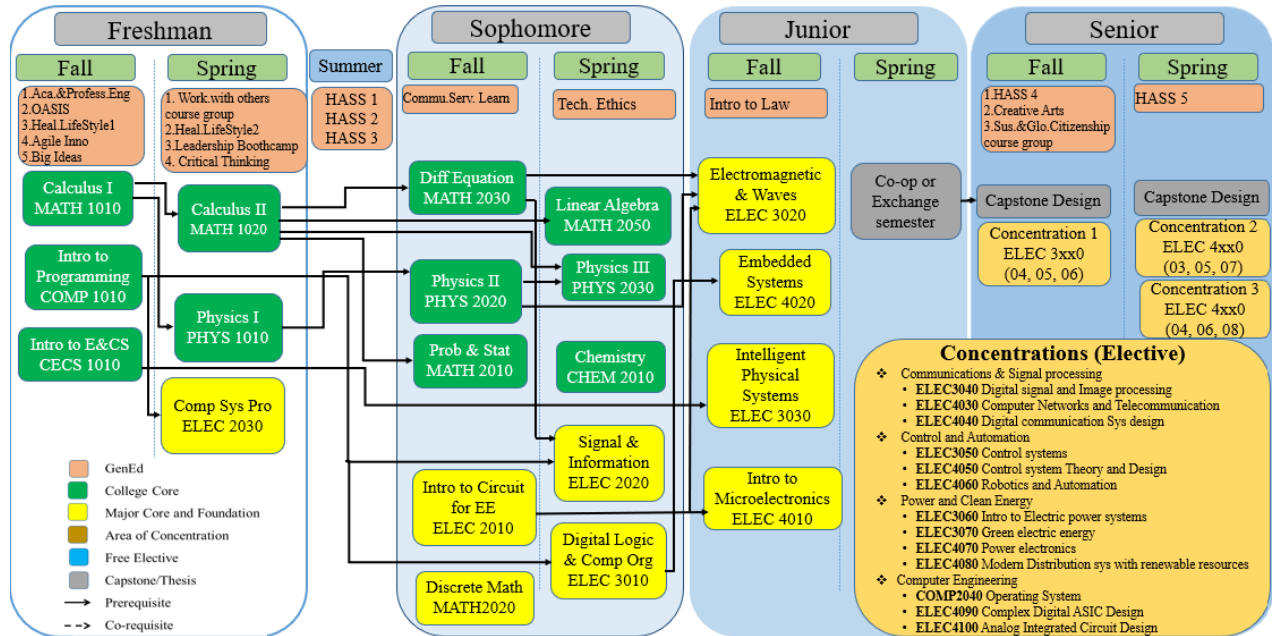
Freshman

Fall

1.Aca.&Profess.Eng
2.OASIS
3.Heal.LifeStyle1
4.Agile Inno
5.Big Ideas

Calculus I
MATH 1010

Intro to Programming
COMP 1010

Intro to E&CS
CECS 1010

Spring

1. Work.with others course group
2.Heal.LifeStyle2
3.Leadership Boothcamp
4. Critical Thinking

Calculus II
MATH 1020

Physics I
PHYS 1010

Comp Sys Pro
ELEC 2030

Summer

HASS 1
HASS 2
HASS 3

Sophomore

Fall

Commu.Serv. Learn

Diff Equation
MATH 2030

Physics II
PHYS 2020

Prob & Stat
MATH 2010

Intro to Circuit for EE
ELEC 2010

Discrete Math
MATH2020

Spring

Tech. Ethics

Linear Algebra
MATH 2050

Physics III
PHYS 2030

Chemistry
CHEM 2010

Signal & Information
ELEC 2020

Digital Logic & Comp Org
ELEC 3010

Junior

Fall

Intro to Law

Electromagnetic & Waves
ELEC 3020

Embedded Systems
ELEC 4020

Intelligent Physical Systems
ELEC 3030

Intro to Microelectronics
ELEC 4010

Spring

Co-op or Exchange semester

Senior

Fall

1.HASS 4
2.Creative Arts
3.Sus.&Glo.Citizenship course group

Capstone Design

Concentration 1
ELEC 3xx0
(04, 05, 06)

Spring

HASS 5

Capstone Design

Concentration 2
ELEC 4xx0
(03, 05, 07)

Concentration 3
ELEC 4xx0
(04, 06, 08)

GenEd
College Core
Major Core and Foundation
Area of Concentration
Free Elective
Capstone/Thesis
Prerequisite
Co-requisite

Concentrations (Elective)
❖ Communications & Signal processing
• ELEC3040 Digital signal and Image processing
• ELEC4030 Computer Networks and Telecommunication
• ELEC4040 Digital communication Sys design
❖ Control and Automation
• ELEC3050 Control systems
• ELEC4050 Control system Theory and Design
• ELEC4060 Robotics and Automation
❖ Power and Clean Energy
• ELEC3060 Intro to Electric power systems
• ELEC3070 Green electric energy
• ELEC4070 Power electronics
• ELEC4080 Modern Distribution sys with renewable resources
❖ Computer Engineering
• COMP2040 Operating System
• ELEC4090 Complex Digital ASIC Design
• ELEC4100 Analog Integrated Circuit Design